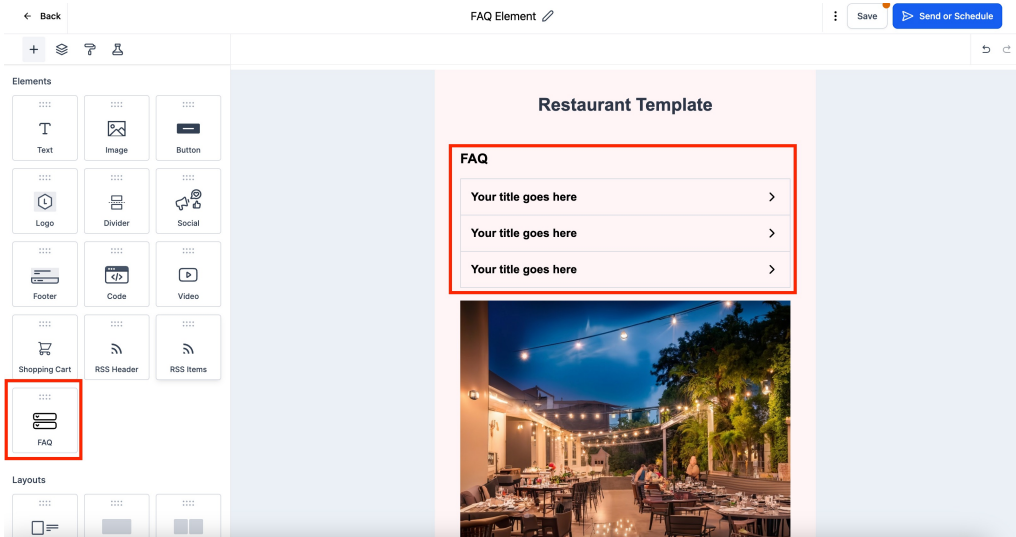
Back

FAQ Element

Save

Send or Schedule

Elements

Text

Image

Button

Logo

Divider

Social

Footer

Code

Video

Shopping Cart

RSS Header

RSS Items

FAQ

Layouts

Restaurant Template

FAQ

Your title goes here

Your title goes here

Your title goes here